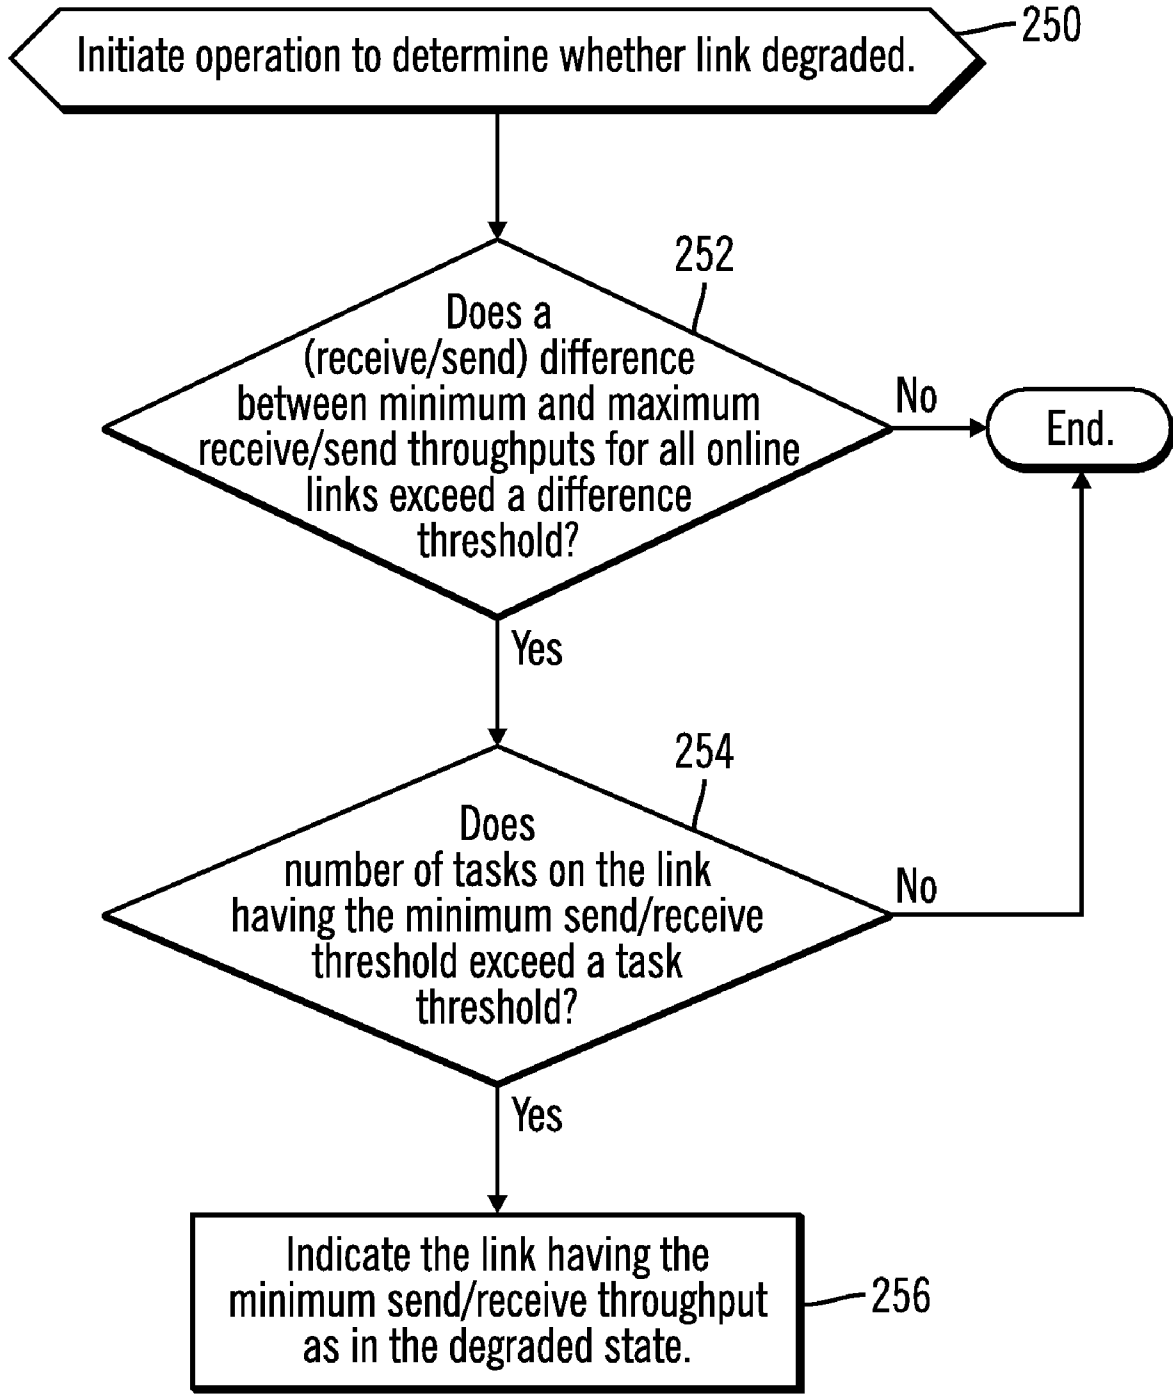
Initiate operation to determine whether link degraded.

250

252

Does a (receive/send) difference between minimum and maximum receive/send throughputs for all online links exceed a difference threshold?

No

End.

Yes

254

Does number of tasks on the link having the minimum send/receive threshold exceed a task threshold?

No

Yes

Indicate the link having the minimum send/receive throughput as in the degraded state.

256